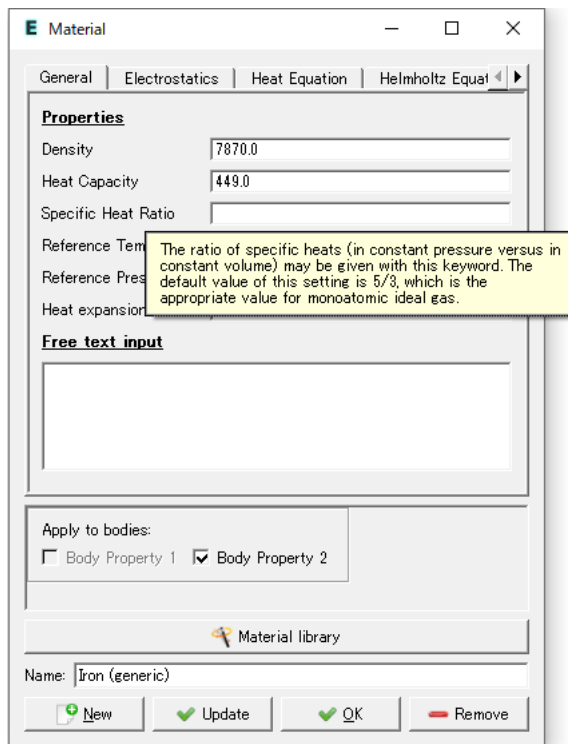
E Material

General | Electrostatics | Heat Equation | Helmholtz Equat

Properties

Density 7870.0

Heat Capacity 449.0

Specific Heat Ratio

Reference Tem

Reference Pres

Heat expansion

The ratio of specific heats (in constant pressure versus in constant volume) may be given with this keyword. The default value of this setting is 5/3, which is the appropriate value for monoatomic ideal gas.

Free text input

Apply to bodies:

Body Property 1 Body Property 2

Material library

Name: Iron (generic)

New Update OK Remove